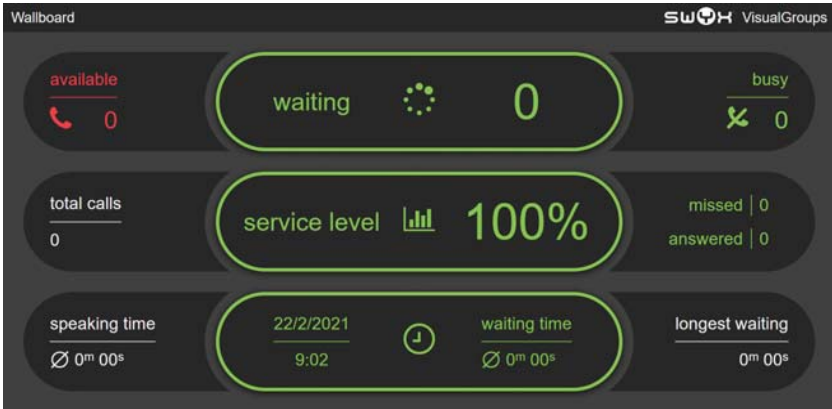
Wallboard

SWYX VisualGroups

available
0

waiting
0

busy
0

total calls
0

service level
100%

missed | 0
answered | 0

speaking time
Ø $0^m$ $00^s$

22/2/2021
9:02

waiting time
Ø $0^m$ $00^s$

longest waiting
$0^m$ $00^s$